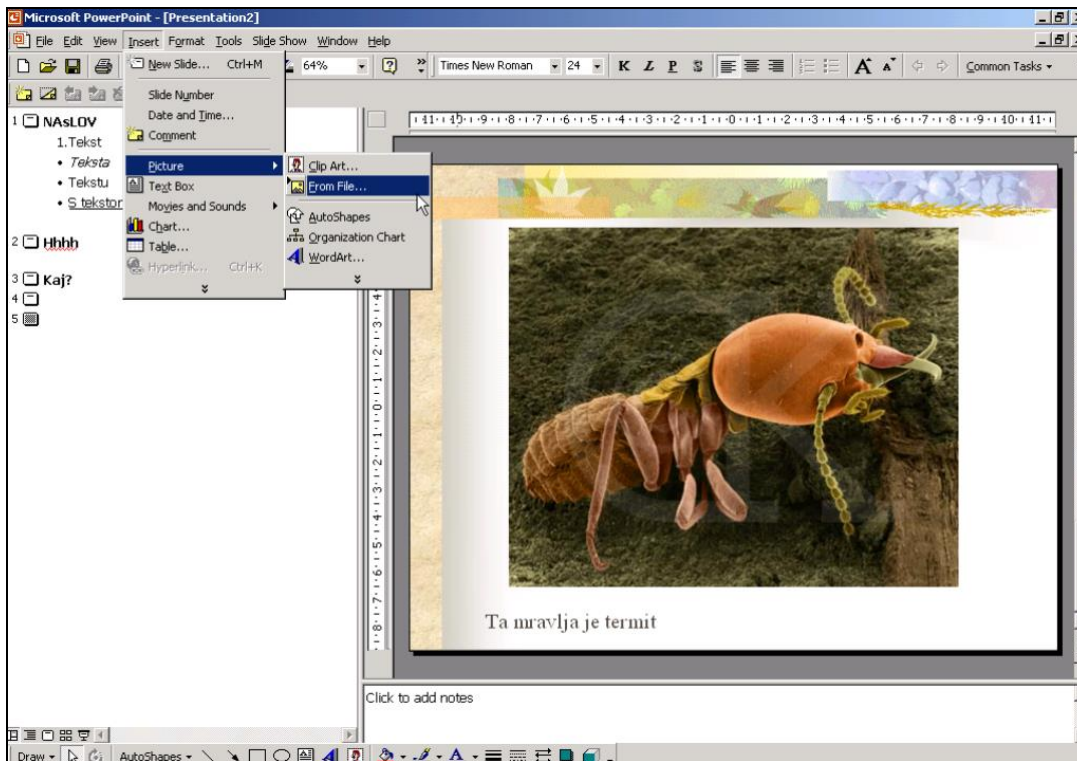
Microsoft PowerPoint - [Presentation2]

File Edit View Insert Format Tools Slide Show Window Help

64% Times New Roman 24 K Z P S A A Common Tasks

New Slide... Ctrl+M
Slide Number
Date and Time...
Comment
Picture
Text Box
Movies and Sounds
Chart...
Table...
Hyperlink... Ctrl+K

Clip Art...
From File...
AutoShapes
Organization Chart
WordArt...

1 NAsLOV
1.Tekst
• Teksta
• Tekstu
• S tekstor
2 Hhhh
3 Kaj?
4
5

Ta mravlja je termit

Click to add notes

Draw AutoShapes